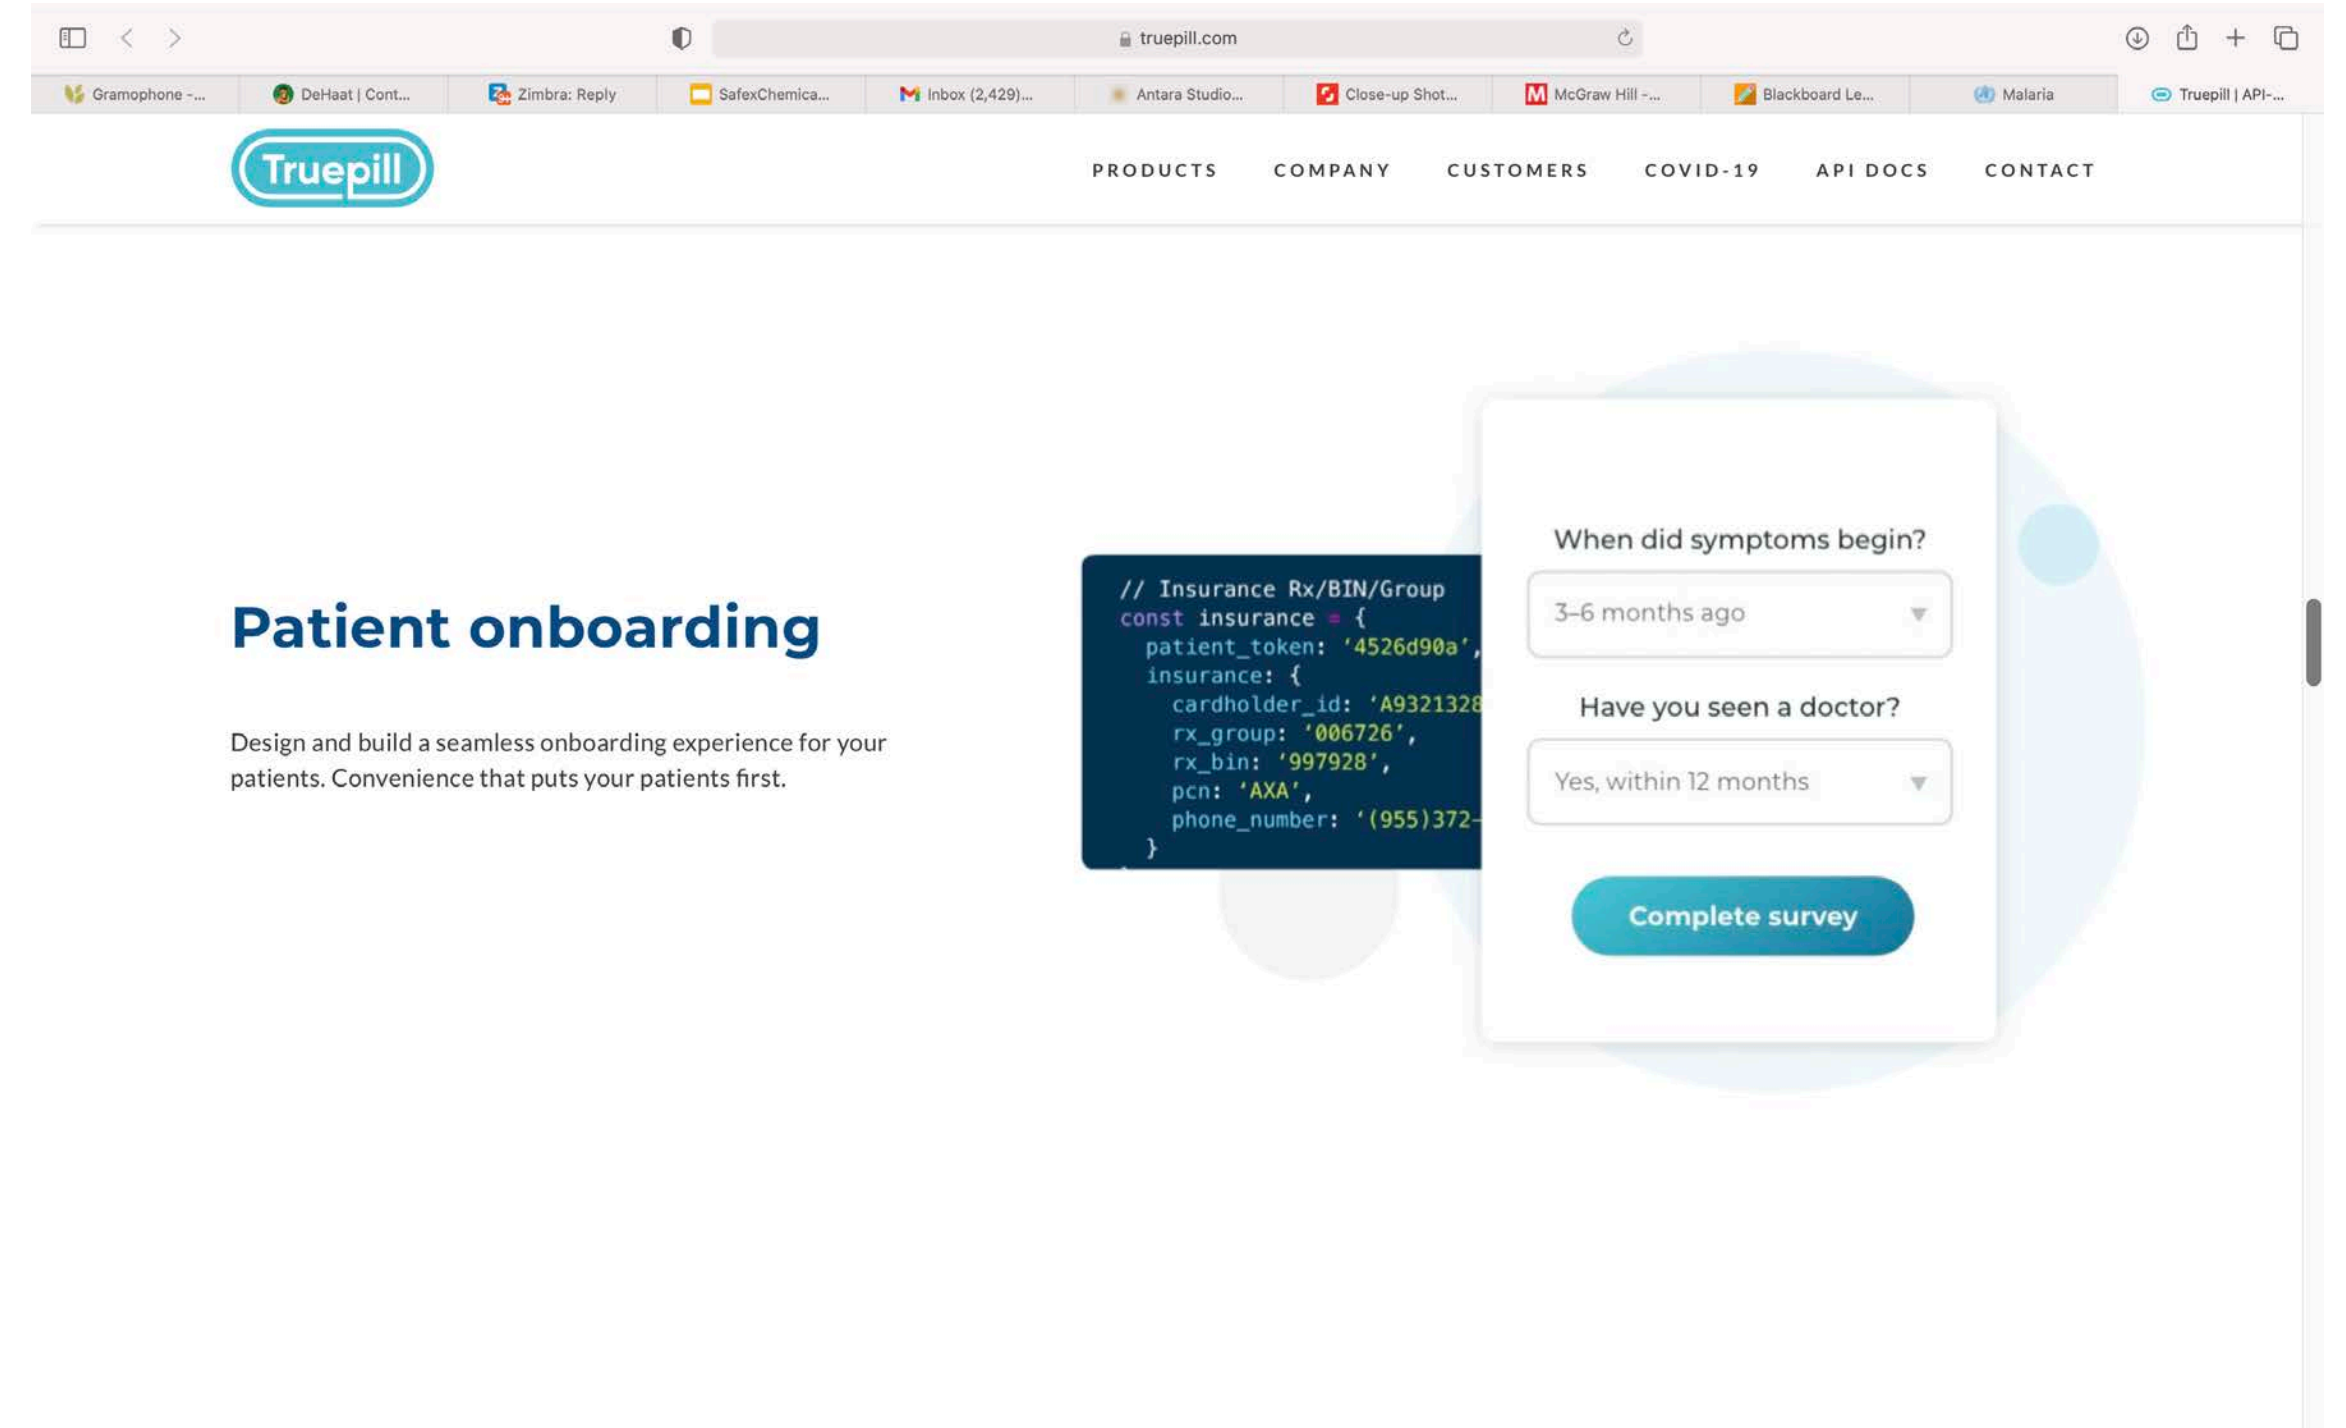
truepill.com

Gramophone -... DeHaat | Cont... Zimbra: Reply SafexChemica... Inbox (2,429)... Antara Studio... Close-up Shot... McGraw Hill -... Blackboard Le... Malaria Truepill | API-...

Truepill

PRODUCTS COMPANY CUSTOMERS COVID-19 API DOCS CONTACT

Patient onboarding

Design and build a seamless onboarding experience for your patients. Convenience that puts your patients first.

// Insurance Rx/BIN/Group
const insurance = {
  patient_token: '4526d90a',
  insurance: {
    cardholder_id: 'A9321328
    rx_group: '006726',
    rx_bin: '997928',
    pcn: 'AXA',
    phone_number: '(955)372-
  }

When did symptoms begin?

3–6 months ago

Have you seen a doctor?

Yes, within 12 months

Complete survey